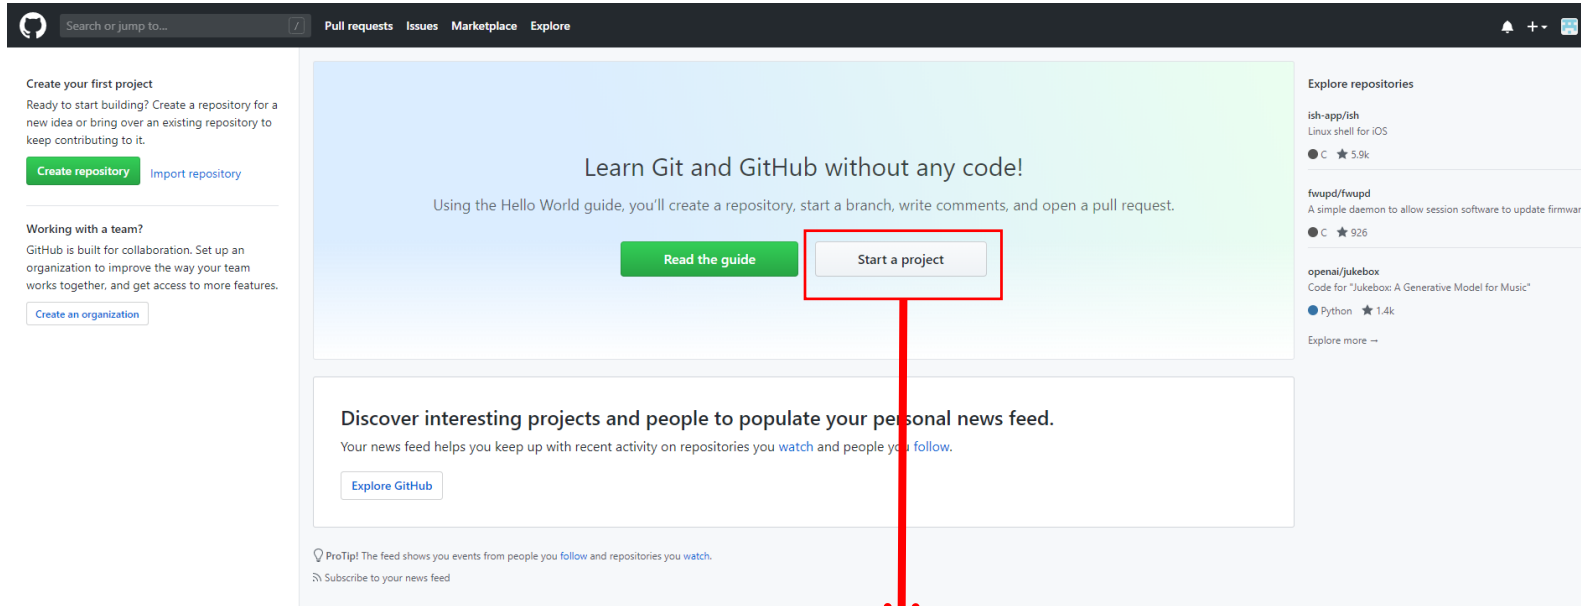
Search or jump to... /
Pull requests Issues Marketplace Explore

Create your first project
Ready to start building? Create a repository for a new idea or bring over an existing repository to keep contributing to it.
Create repository Import repository

Working with a team?
GitHub is built for collaboration. Set up an organization to improve the way your team works together, and get access to more features.
Create an organization

Learn Git and GitHub without any code!
Using the Hello World guide, you'll create a repository, start a branch, write comments, and open a pull request.
Read the guide Start a project

Discover interesting projects and people to populate your pe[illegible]sonal news feed.
Your news feed helps you keep up with recent activity on repositories you watch and people y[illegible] follow.
Explore GitHub

ProTip! The feed shows you events from people you follow and repositories you watch.
Subscribe to your news feed

Explore repositories
ish-app/ish
Linux shell for iOS
C 5.9k
fwupd/fwupd
A simple daemon to allow session software to update firmwar
C 926
openai/jukebox
Code for "Jukebox: A Generative Model for Music"
Python 1.4k
Explore more →